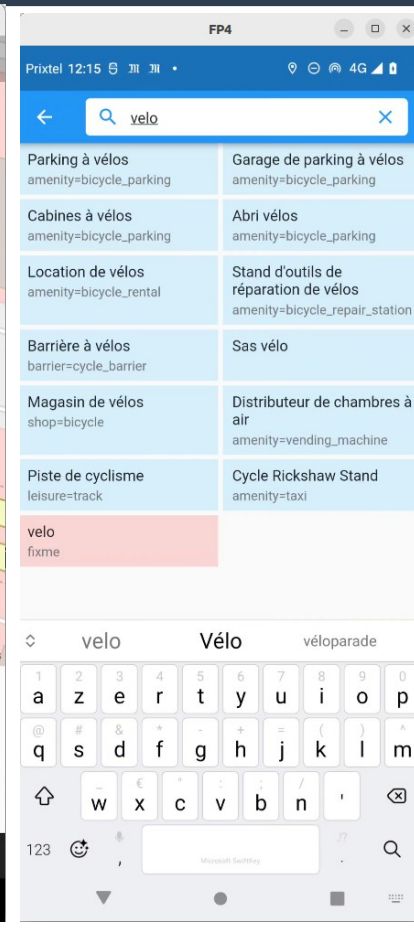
FP4

Prixtel 12:15 4G

velo

Parking à vélos
amenity=bicycle_parking

Garage de parking à vélos
amenity=bicycle_parking

Cabines à vélos
amenity=bicycle_parking

Abri vélos
amenity=bicycle_parking

Location de vélos
amenity=bicycle_rental

Stand d'outils de réparation de vélos
amenity=bicycle_repair_station

Barrière à vélos
barrier=cycle_barrier

Sas vélo

Magasin de vélos
shop=bicycle

Distributeur de chambres à air
amenity=vending_machine

Piste de cyclisme
leisure=track

Cycle Rickshaw Stand
amenity=taxi

velo
fixme

velo Vélo véloparade

1 2 3 4 5 6 7 8 9 0
a z e r t y u i o p
@ # & * - + = ( ) ^
q s d f g h j k l m
_ € " : ; / '
w x c v b n '
123 , Microsoft SwiftKey .